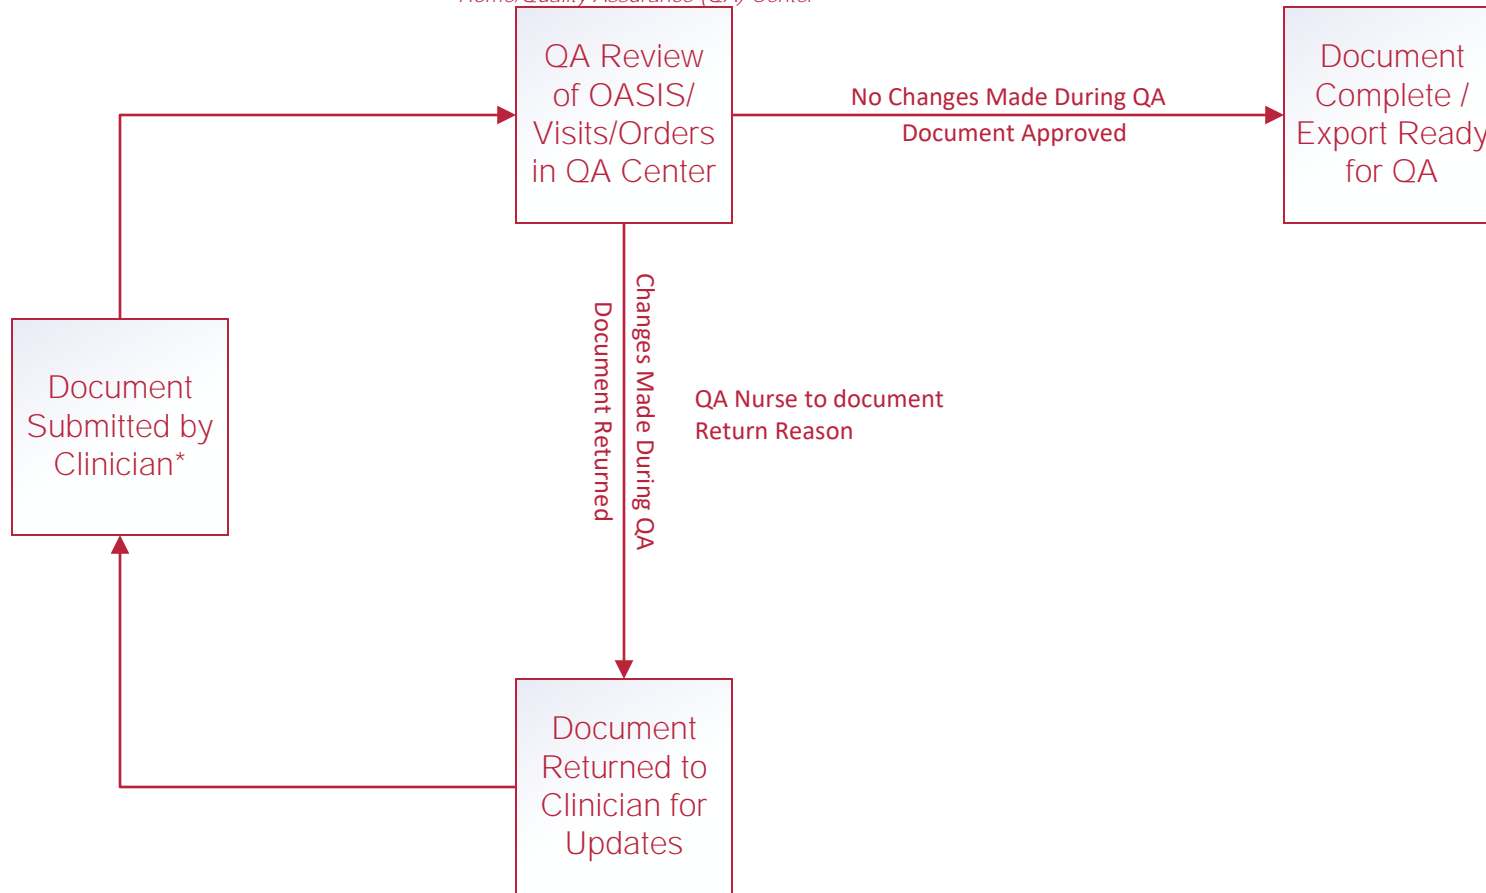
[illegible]

QA Review of OASIS/ Visits/Orders in QA Center

No Changes Made During QA
Document Approved

Document Complete / Export Ready for QA

Document Submitted by Clinician*

Changes Made During QA
Document Returned

QA Nurse to document Return Reason

Document Returned to Clinician for Updates